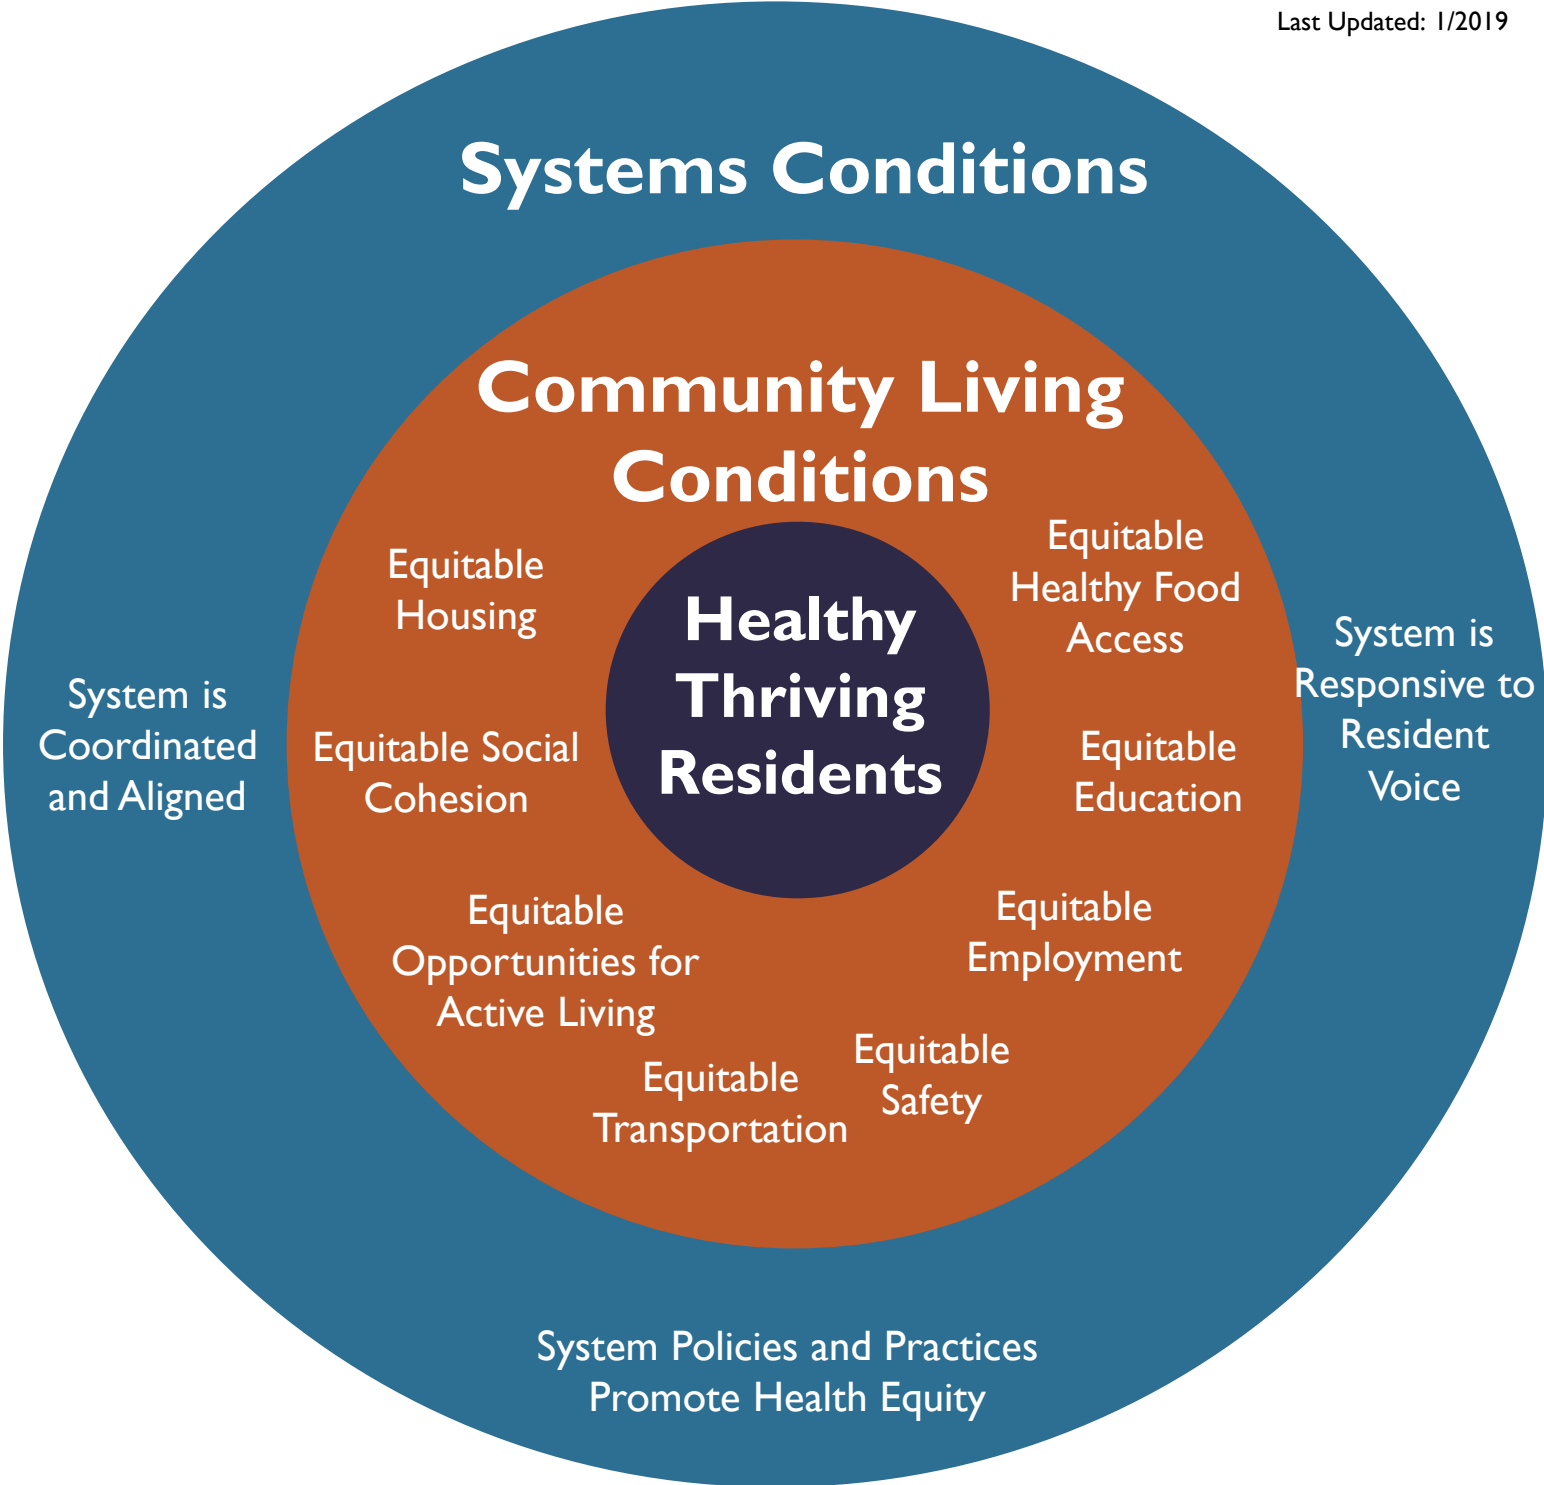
Last Updated: 1/2019

Systems Conditions

Community Living Conditions

Equitable Housing

Equitable Healthy Food Access

Healthy Thriving Residents

System is Coordinated and Aligned

Equitable Social Cohesion

Equitable Education

System is Responsive to Resident Voice

Equitable Opportunities for Active Living

Equitable Employment

Equitable Transportation

Equitable Safety

System Policies and Practices Promote Health Equity